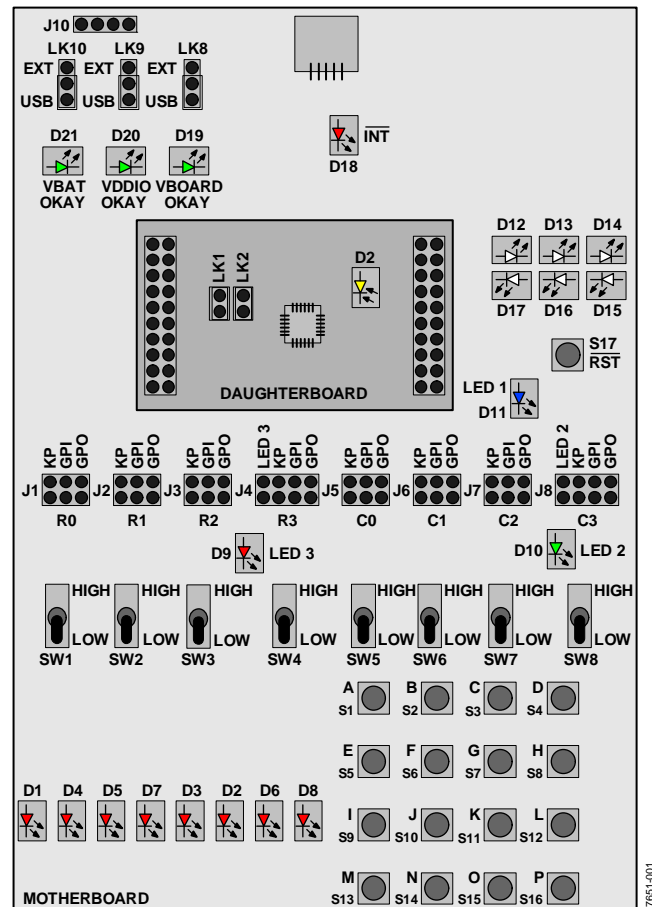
J10

LK10 LK9 LK8

EXT EXT EXT

USB USB USB

$\overline{INT}$

D18

D21 D20 D19

VBAT OKAY VDDIO OKAY VBOARD OKAY

LK1 LK2

D2

DAUGHTERBOARD

D12 D13 D14

D17 D16 D15

S17 $\overline{RST}$

LED 1

D11

KP GPI GPO KP GPI GPO KP GPI GPO LED 3 KP GPI GPO KP GPI GPO KP GPI GPO KP GPI GPO LED 2 KP GPI GPO

J1 J2 J3 J4 J5 J6 J7 J8

R0 R1 R2 R3 C0 C1 C2 C3

D9 LED 3

D10 LED 2

HIGH HIGH HIGH HIGH HIGH HIGH HIGH HIGH

LOW LOW LOW LOW LOW LOW LOW LOW

SW1 SW2 SW3 SW4 SW5 SW6 SW7 SW8

A S1 B S2 C S3 D S4

E S5 F S6 G S7 H S8

D1 D4 D5 D7 D3 D2 D6 D8

I S9 J S10 K S11 L S12

M S13 N S14 O S15 P S16

MOTHERBOARD

7651-001